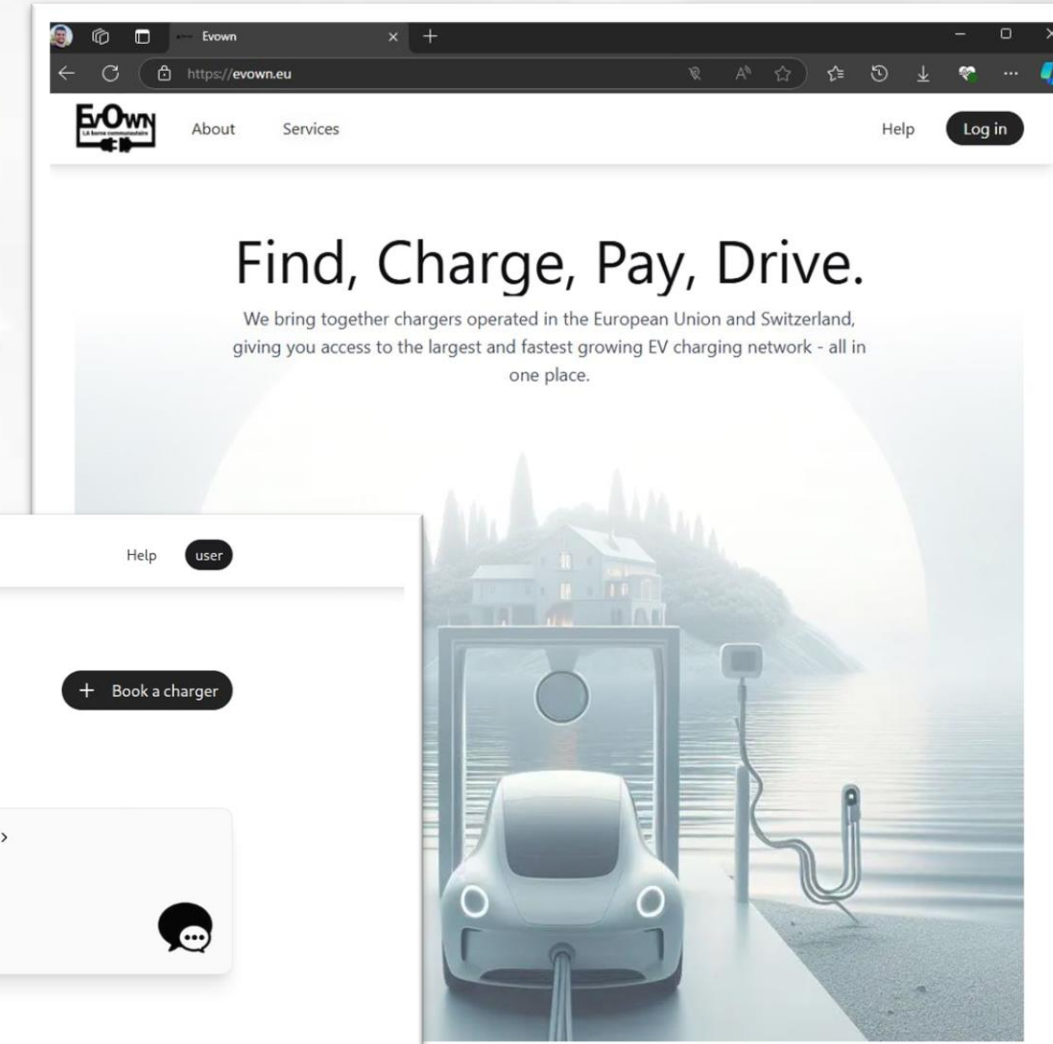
Evown
https://evown.eu
EvOwn
LA borne communautaire
About Services
Help Log in

Find, Charge, Pay, Drive.

We bring together chargers operated in the European Union and Switzerland, giving you access to the largest and fastest growing EV charging network - all in one place.

Help user
+ Book a charger
>